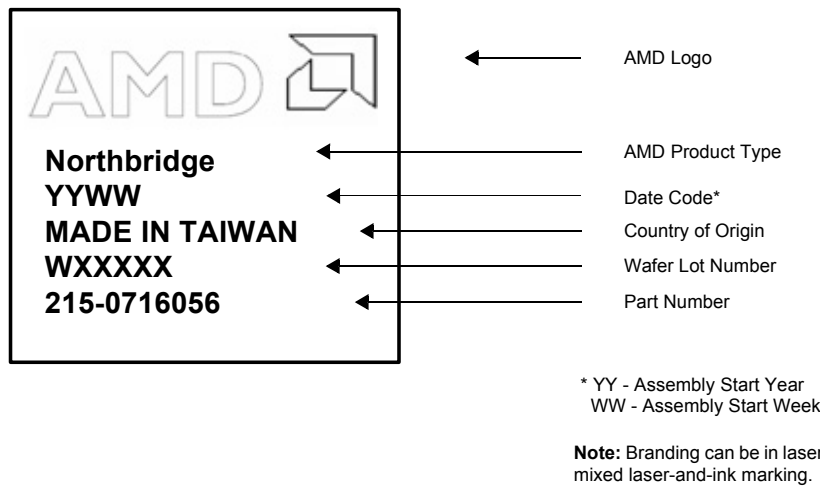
AMD

Northbridge
YYWW
MADE IN TAIWAN
WXXXXX
215-0716056

AMD Logo

AMD Product Type

Date Code*

Country of Origin

Wafer Lot Number

Part Number

* YY - Assembly Start Year
WW - Assembly Start Week

**Note:** Branding can be in laser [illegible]
mixed laser-and-ink marking.